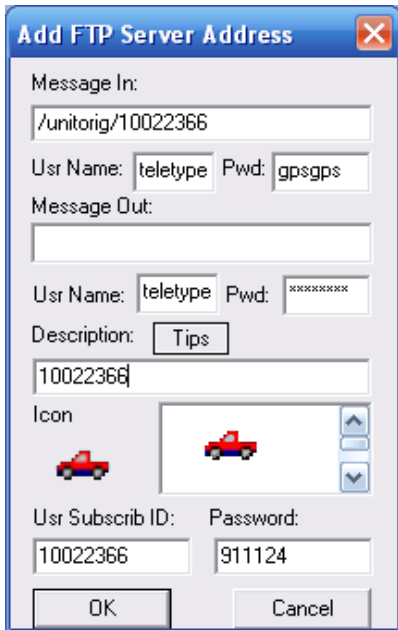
Add FTP Server Address

Message In:

/unitorig/10022366

Usr Name: teletype Pwd: gpsgps

Message Out:

Usr Name: teletype Pwd: ********

Description: Tips

10022366

Icon

Usr Subscrib ID: Password:

10022366 911124

OK Cancel